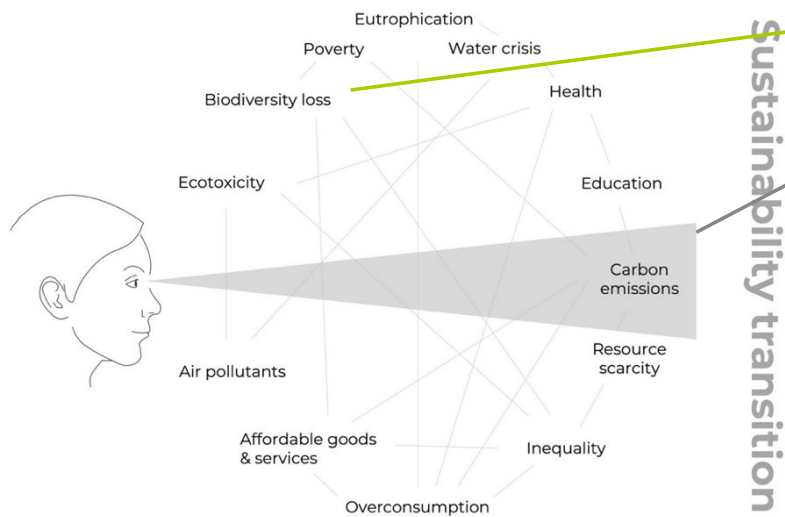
Eutrophication

Poverty

Water crisis

Biodiversity loss

Health

Ecotoxicity

Education

Carbon emissions

Resource scarcity

Air pollutants

Affordable goods & services

Inequality

Overconsumption

Sustainability transition